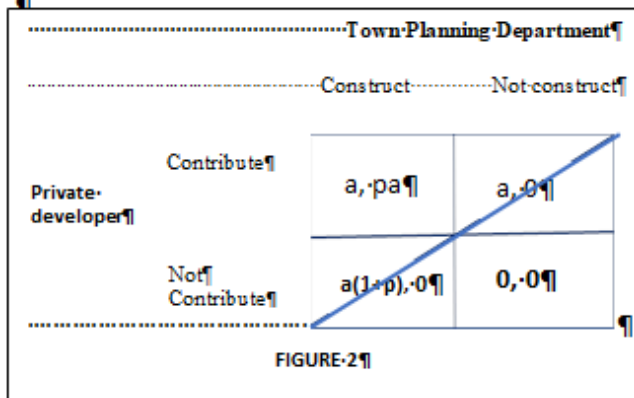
Town Planning Department

Construct Not construct

| | | Construct | Not construct |
|---|---|---|---|
| Private developer | Contribute | a, pa | a, 0 |
| | Not Contribute | a(1-p), 0 | 0, 0 |

FIGURE 2